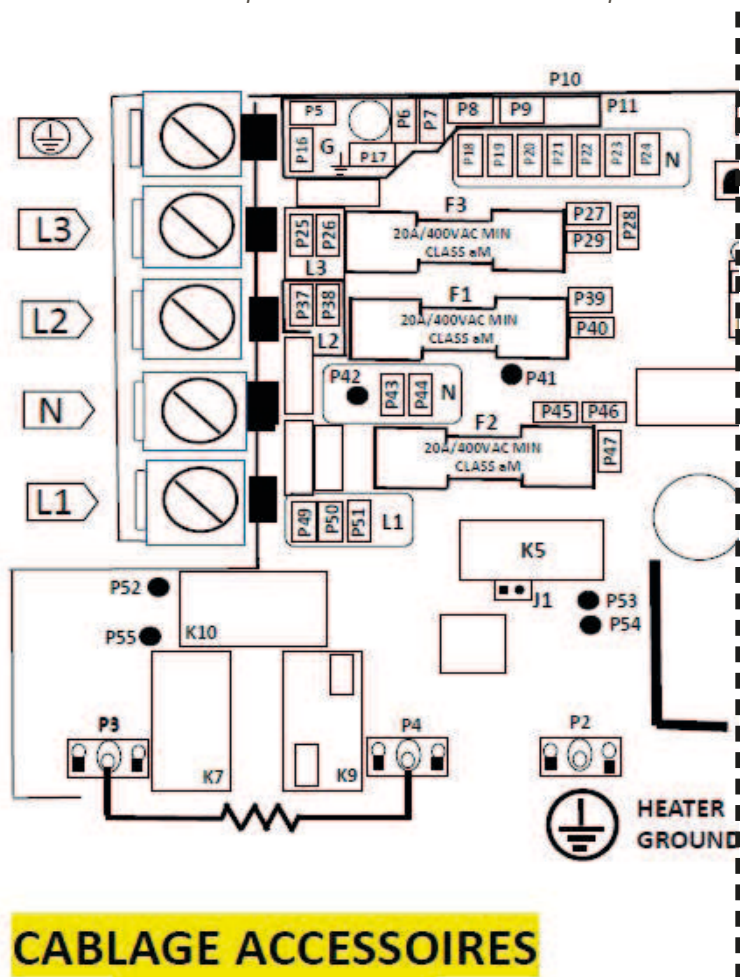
L3
L2
N
L1

P10
P5
P6
P7
P8
P9
P11
P16
G
P17
P18
P19
P20
P21
P22
P23
P24
N

P25
P26
L3
F3
20A/400VAC MIN
CLASS aM
P27
P29
P28

P37
P38
L2
F1
20A/400VAC MIN
CLASS aM
P39
P40

P42
P43
P44
N
P41

F2
20A/400VAC MIN
CLASS aM
P45
P46
P47

P49
P50
P51
L1

K5
J1
P53
P54

P52
P55
K10

P3
K7
P4
K9
P2

HEATER
GROUND

CABLAGE ACCESSOIRES